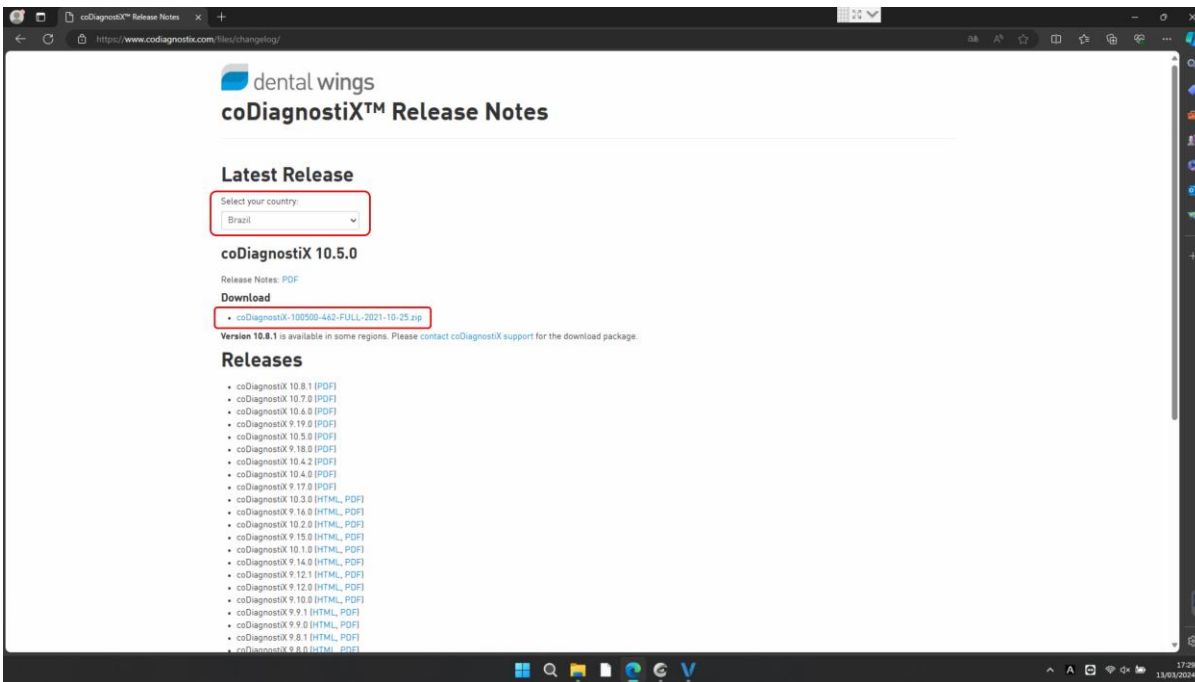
coDiagnostiX™ Release Notes

https://www.codiagnostix.com/files/changelog/

dental wings

coDiagnostiX™ Release Notes

Latest Release

Select your country:

Brazil

coDiagnostiX 10.5.0

Release Notes: PDF

Download

- coDiagnostiX-100500-462-FULL-2021-10-25.zip

Version 10.8.1 is available in some regions. Please contact coDiagnostiX support for the download package.

Releases

- coDiagnostiX 10.8.1 [PDF]
- coDiagnostiX 10.7.0 [PDF]
- coDiagnostiX 10.6.0 [PDF]
- coDiagnostiX 9.19.0 [PDF]
- coDiagnostiX 10.5.0 [PDF]
- coDiagnostiX 9.18.0 [PDF]
- coDiagnostiX 10.4.2 [PDF]
- coDiagnostiX 10.4.0 [PDF]
- coDiagnostiX 9.17.0 [PDF]
- coDiagnostiX 10.3.0 [HTML, PDF]
- coDiagnostiX 9.16.0 [HTML, PDF]
- coDiagnostiX 10.2.0 [HTML, PDF]
- coDiagnostiX 9.15.0 [HTML, PDF]
- coDiagnostiX 10.1.0 [HTML, PDF]
- coDiagnostiX 9.14.0 [HTML, PDF]
- coDiagnostiX 9.12.1 [HTML, PDF]
- coDiagnostiX 9.12.0 [HTML, PDF]
- coDiagnostiX 9.10.0 [HTML, PDF]
- coDiagnostiX 9.9.1 [HTML, PDF]
- coDiagnostiX 9.9.0 [HTML, PDF]
- coDiagnostiX 9.8.1 [HTML, PDF]
- coDiagnostiX 9.8.0 [HTML, PDF]

17:29
13/03/2024